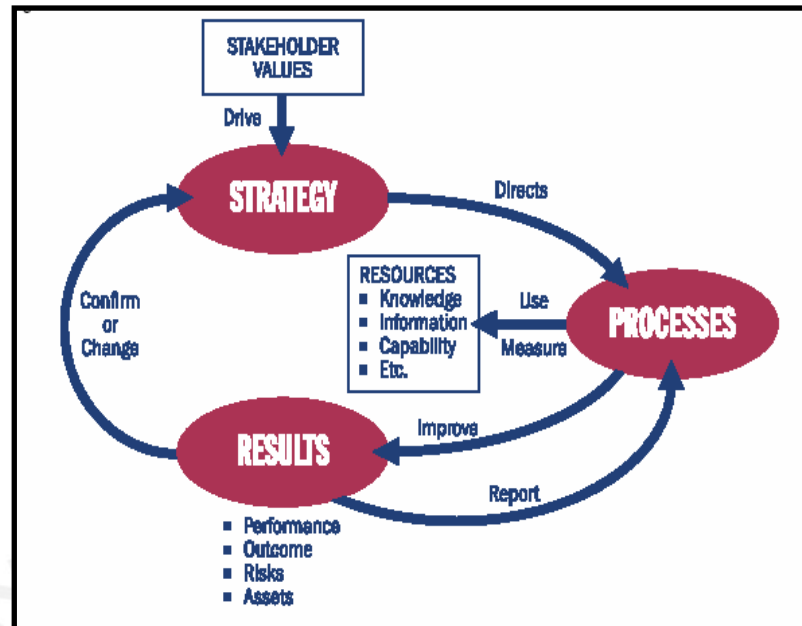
STAKEHOLDER VALUES

Drive

STRATEGY

Directs

RESOURCES
■ Knowledge
■ Information
■ Capability
■ Etc.

Use

Measure

PROCESSES

Confirm or Change

Improve

RESULTS

Report

■ Performance
■ Outcome
■ Risks
■ Assets